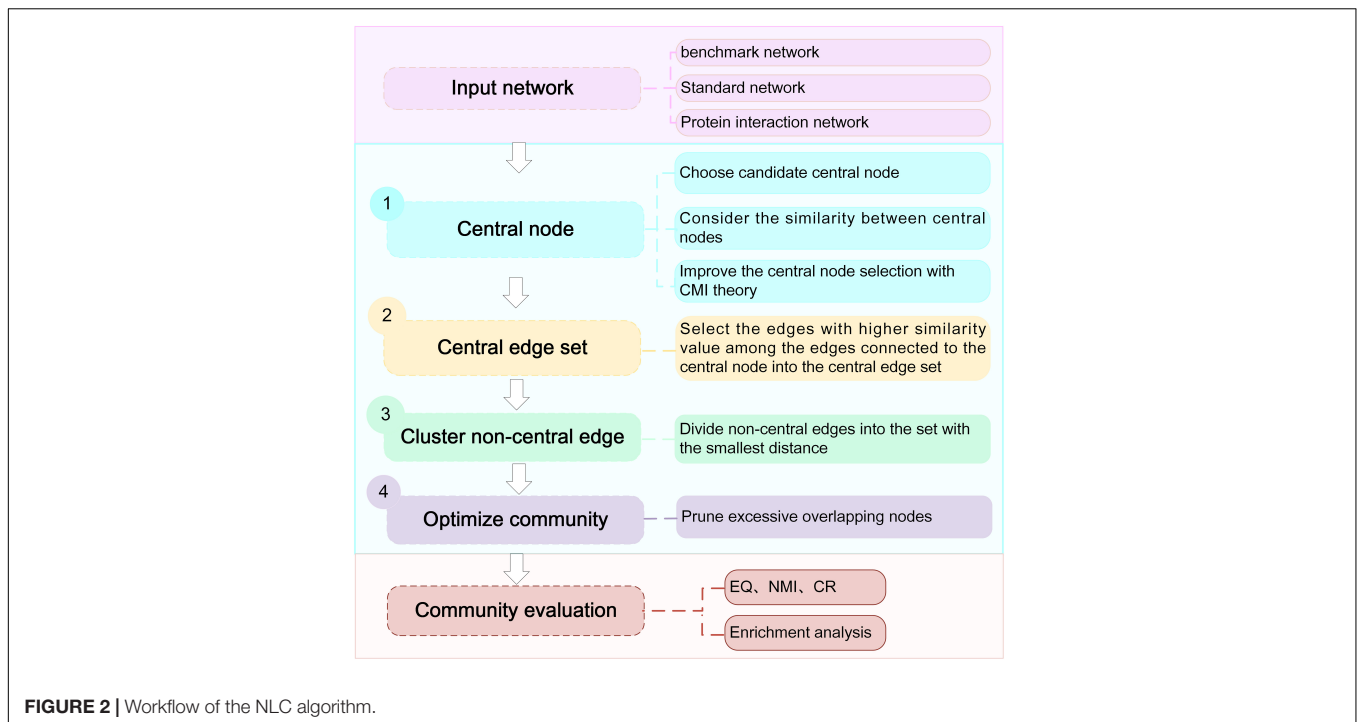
Input network

benchmark network

Standard network

Protein interaction network

1

Central node

Choose candidate central node

Consider the similarity between central nodes

Improve the central node selection with CMI theory

2

Central edge set

Select the edges with higher similarity value among the edges connected to the central node into the central edge set

3

Cluster non-central edge

Divide non-central edges into the set with the smallest distance

4

Optimize community

Prune excessive overlapping nodes

Community evaluation

EQ、NMI、CR

Enrichment analysis

**FIGURE 2 |** Workflow of the NLC algorithm.